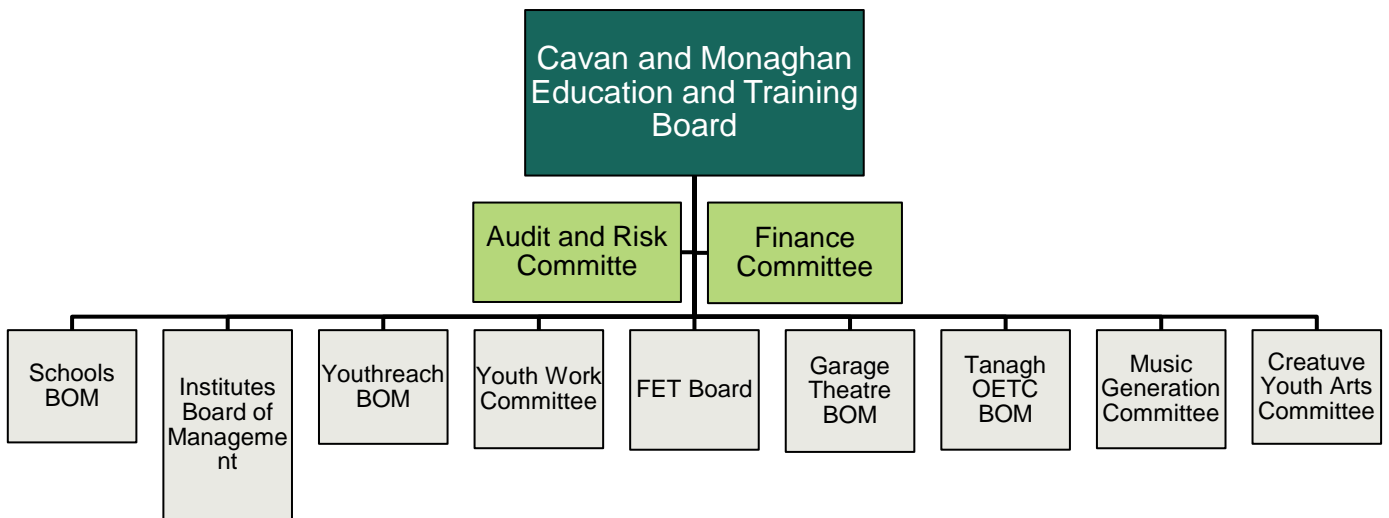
Cavan and Monaghan Education and Training Board

Audit and Risk Committe

Finance Committee

Schools BOM

Institutes Board of Management

Youthreach BOM

Youth Work Committee

FET Board

Garage Theatre BOM

Tanagh OETC BOM

Music Generation Committee

Creatuve Youth Arts Committee